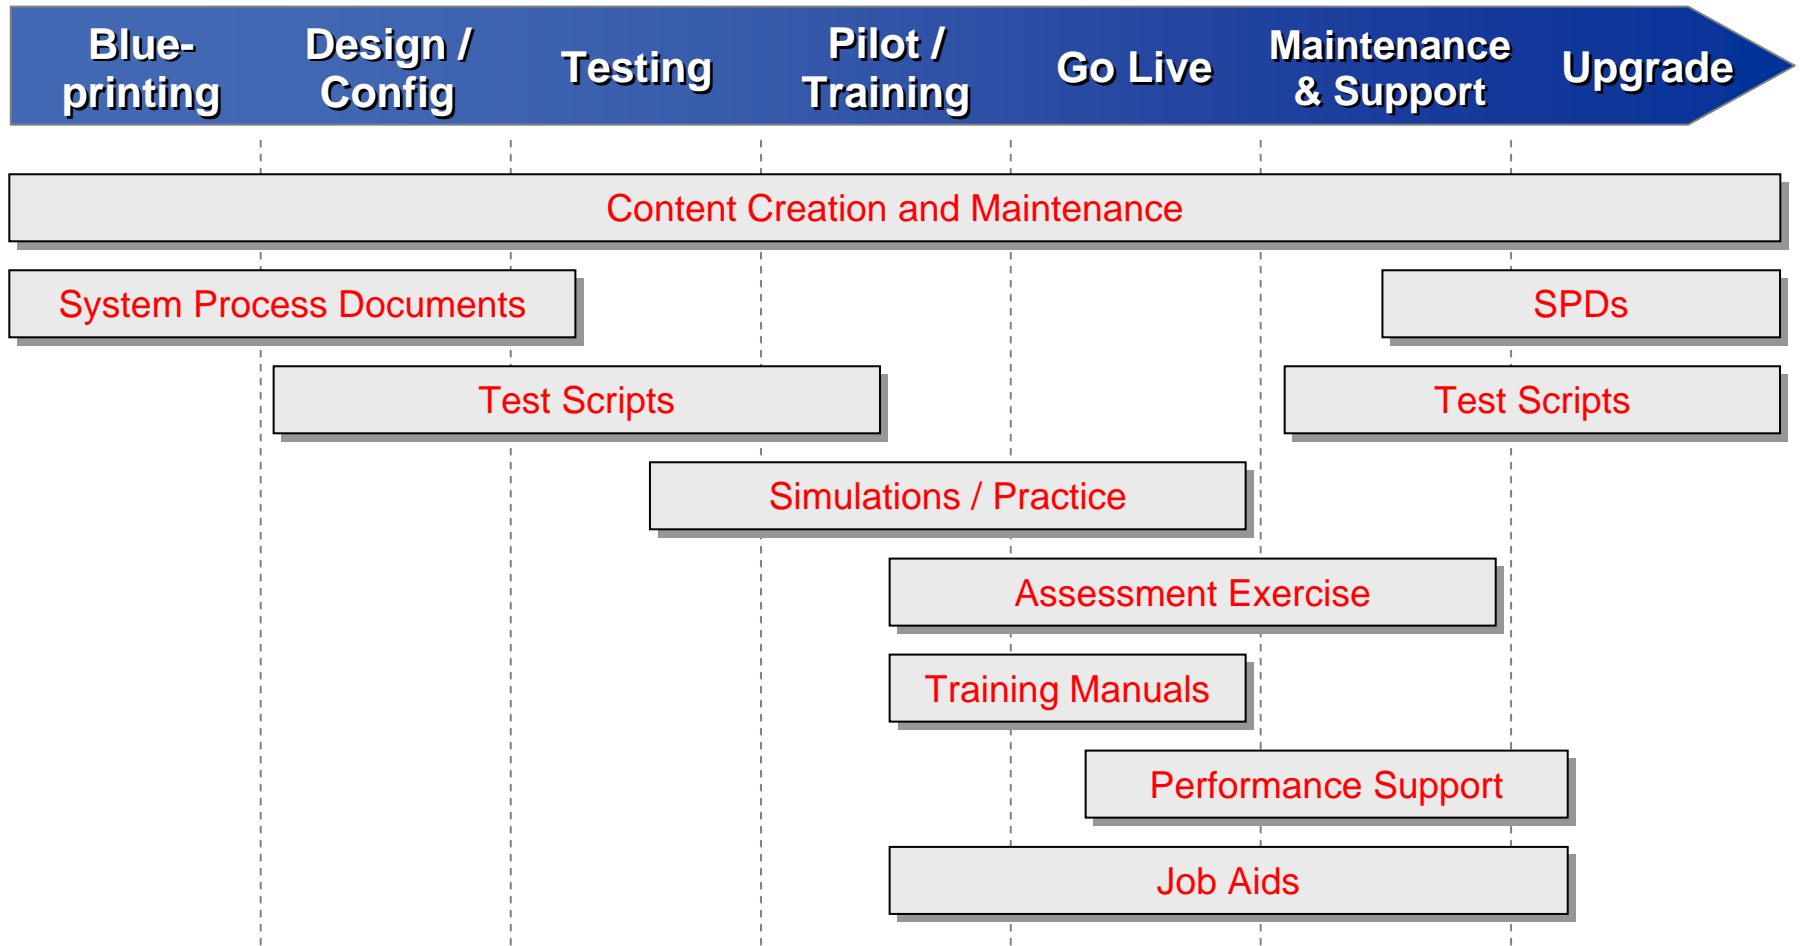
Blue-printing

Design / Config

Testing

Pilot / Training

Go Live

Maintenance & Support

Upgrade

Content Creation and Maintenance

System Process Documents

SPDs

Test Scripts

Test Scripts

Simulations / Practice

Assessment Exercise

Training Manuals

Performance Support

Job Aids